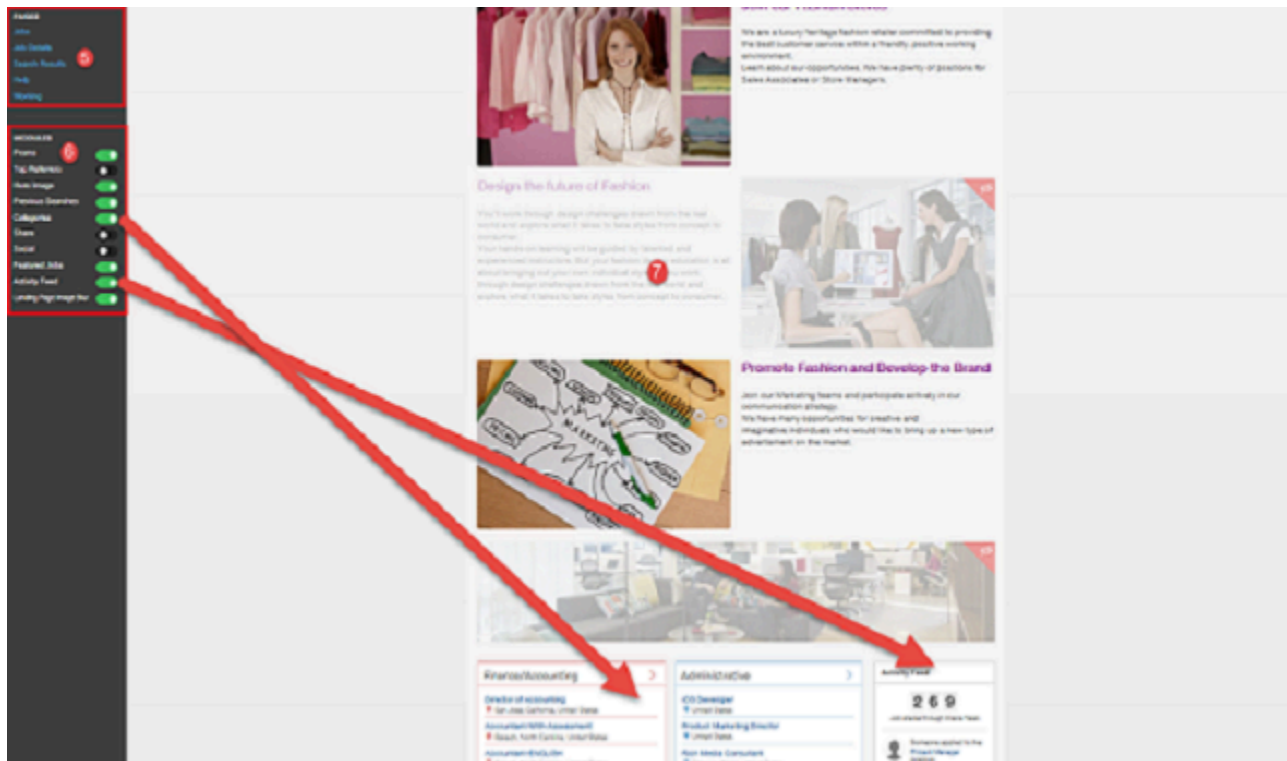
PAGES
Jobs
Job Details
Search Results
Help
Starting
5

MODULES
6
Promo
Tag Reference
Static Image
Previous Searches
Categories
Share
Social
Featured Jobs
Activity Feed
Landing Page Image Bar

We are a luxury heritage fashion retailer committed to providing the best customer service within a friendly, positive working environment. Learn about our opportunities. We have plenty of positions for Sales Associates or Store Managers.

Design the future of Fashion

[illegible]
7

Promote Fashion and Develop the Brand

Join our Marketing teams and participate actively in our communication strategy. We have many opportunities for creative and imaginative individuals who would like to bring up a new type of advertisement on the market.

Finance/Accounting
Director of accounting
San Jose, California, United States
Accountant With Assessment
Raleigh, North Carolina, United States
Accountant-EN/DUIN

Administrative
iOS Developer
United States
Product Marketing Director
United States
Role Media Consultant

Activity Feed
2 6 9
Job seekers through these feeds
Someone applied to the Project Manager position